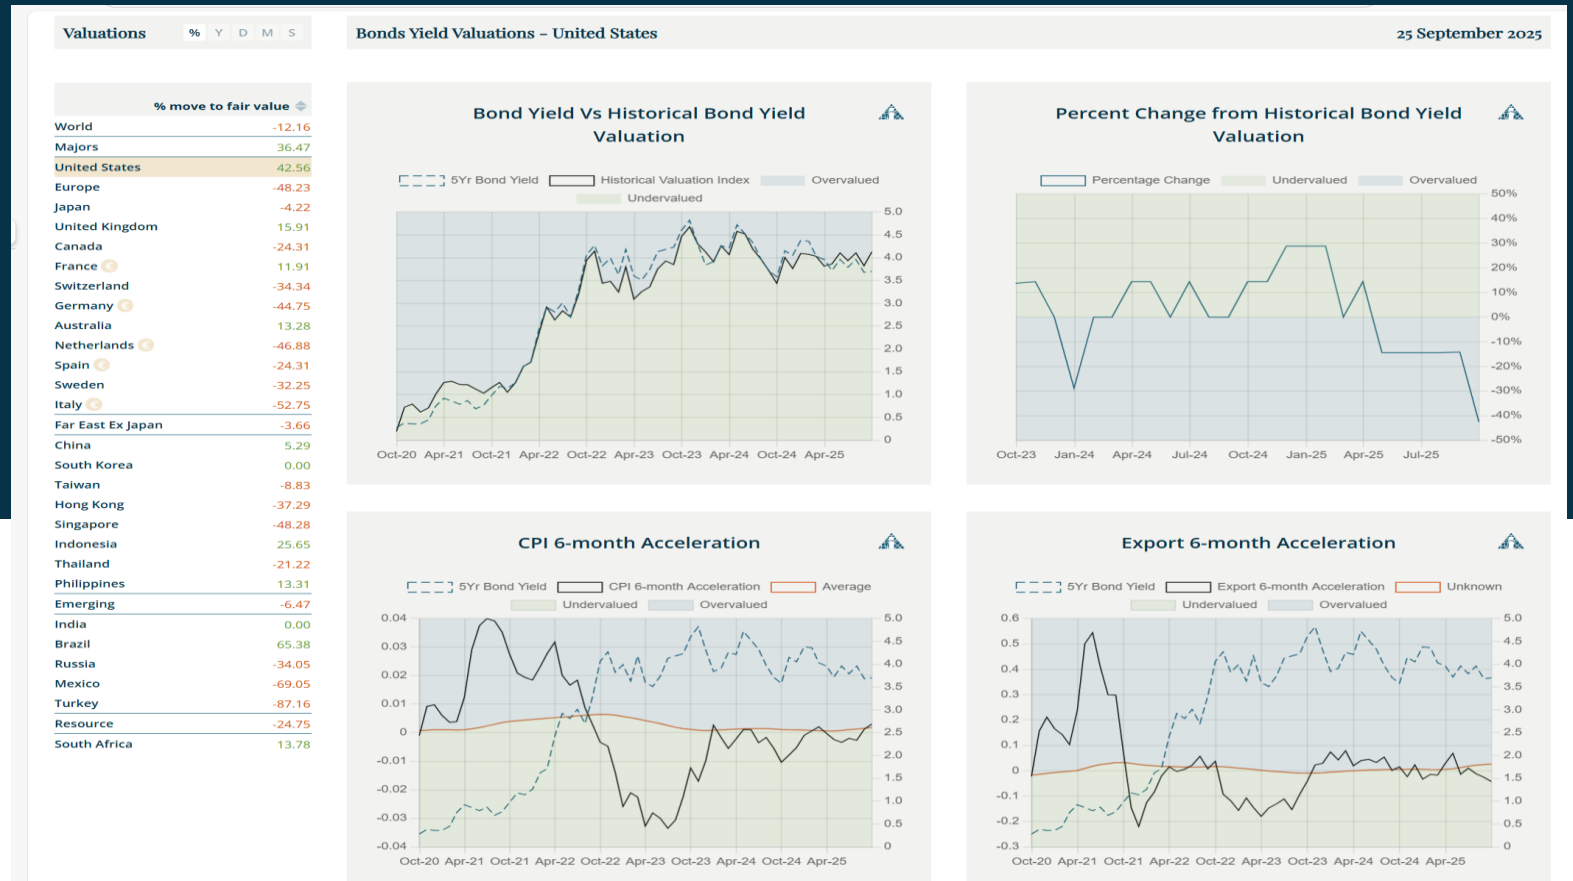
Valuations % Y D M S

Bonds Yield Valuations – United States

25 September 2025

% move to fair value

| | |
|---|---|
| World | -12.16 |
| Majors | 36.47 |
| United States | 42.56 |
| Europe | -48.23 |
| Japan | -4.22 |
| United Kingdom | 15.91 |
| Canada | -24.31 |
| France | 11.91 |
| Switzerland | -34.34 |
| Germany | -44.75 |
| Australia | 13.28 |
| Netherlands | -46.88 |
| Spain | -24.31 |
| Sweden | -32.25 |
| Italy | -52.75 |
| Far East Ex Japan | -3.66 |
| China | 5.29 |
| South Korea | 0.00 |
| Taiwan | -8.83 |
| Hong Kong | -37.29 |
| Singapore | -48.28 |
| Indonesia | 25.65 |
| Thailand | -21.22 |
| Philippines | 13.31 |
| Emerging | -6.47 |
| India | 0.00 |
| Brazil | 65.38 |
| Russia | -34.05 |
| Mexico | -69.05 |
| Turkey | -87.16 |
| Resource | -24.75 |
| South Africa | 13.78 |

Bond Yield Vs Historical Bond Yield Valuation

5Yr Bond Yield Historical Valuation Index Overvalued Undervalued

5.0 4.5 4.0 3.5 3.0 2.5 2.0 1.5 1.0 0.5 0

Oct-20 Apr-21 Oct-21 Apr-22 Oct-22 Apr-23 Oct-23 Apr-24 Oct-24 Apr-25

Percent Change from Historical Bond Yield Valuation

Percentage Change Undervalued Overvalued

50% 40% 30% 20% 10% 0% -10% -20% -30% -40% -50%

Oct-23 Jan-24 Apr-24 Jul-24 Oct-24 Jan-25 Apr-25 Jul-25

CPI 6-month Acceleration

5Yr Bond Yield CPI 6-month Acceleration Average Undervalued Overvalued

0.04 0.03 0.02 0.01 0 -0.01 -0.02 -0.03 -0.04

5.0 4.5 4.0 3.5 3.0 2.5 2.0 1.5 1.0 0.5 0

Oct-20 Apr-21 Oct-21 Apr-22 Oct-22 Apr-23 Oct-23 Apr-24 Oct-24 Apr-25

Export 6-month Acceleration

5Yr Bond Yield Export 6-month Acceleration Unknown Undervalued Overvalued

0.6 0.5 0.4 0.3 0.2 0.1 0 -0.1 -0.2 -0.3

5.0 4.5 4.0 3.5 3.0 2.5 2.0 1.5 1.0 0.5 0

Oct-20 Apr-21 Oct-21 Apr-22 Oct-22 Apr-23 Oct-23 Apr-24 Oct-24 Apr-25